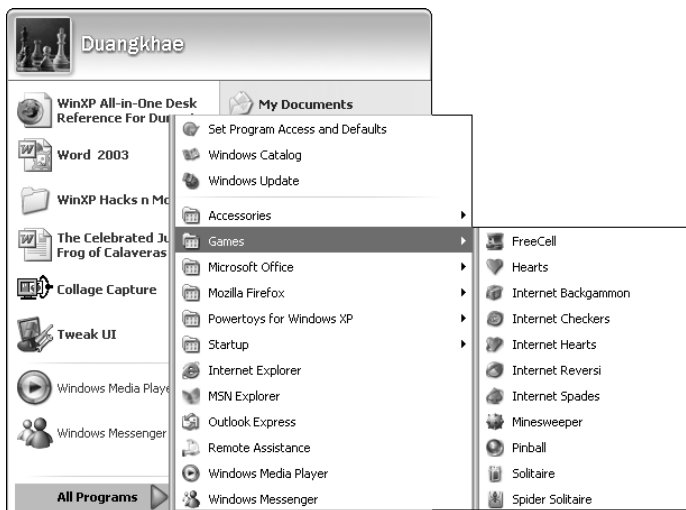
Duangkhae

WinXP All-in-One Desk Reference For Dur

Word 2003

WinXP Hacks n Mo

The Celebrated Ju Frog of Calaveras

Collage Capture

Tweak UI

Windows Media Playe

Windows Messenger

All Programs

My Documents

Set Program Access and Defaults
Windows Catalog
Windows Update
Accessories
Games
Microsoft Office
Mozilla Firefox
Powertoys for Windows XP
Startup
Internet Explorer
MSN Explorer
Outlook Express
Remote Assistance
Windows Media Player
Windows Messenger

FreeCell
Hearts
Internet Backgammon
Internet Checkers
Internet Hearts
Internet Reversi
Internet Spades
Minesweeper
Pinball
Solitaire
Spider Solitaire